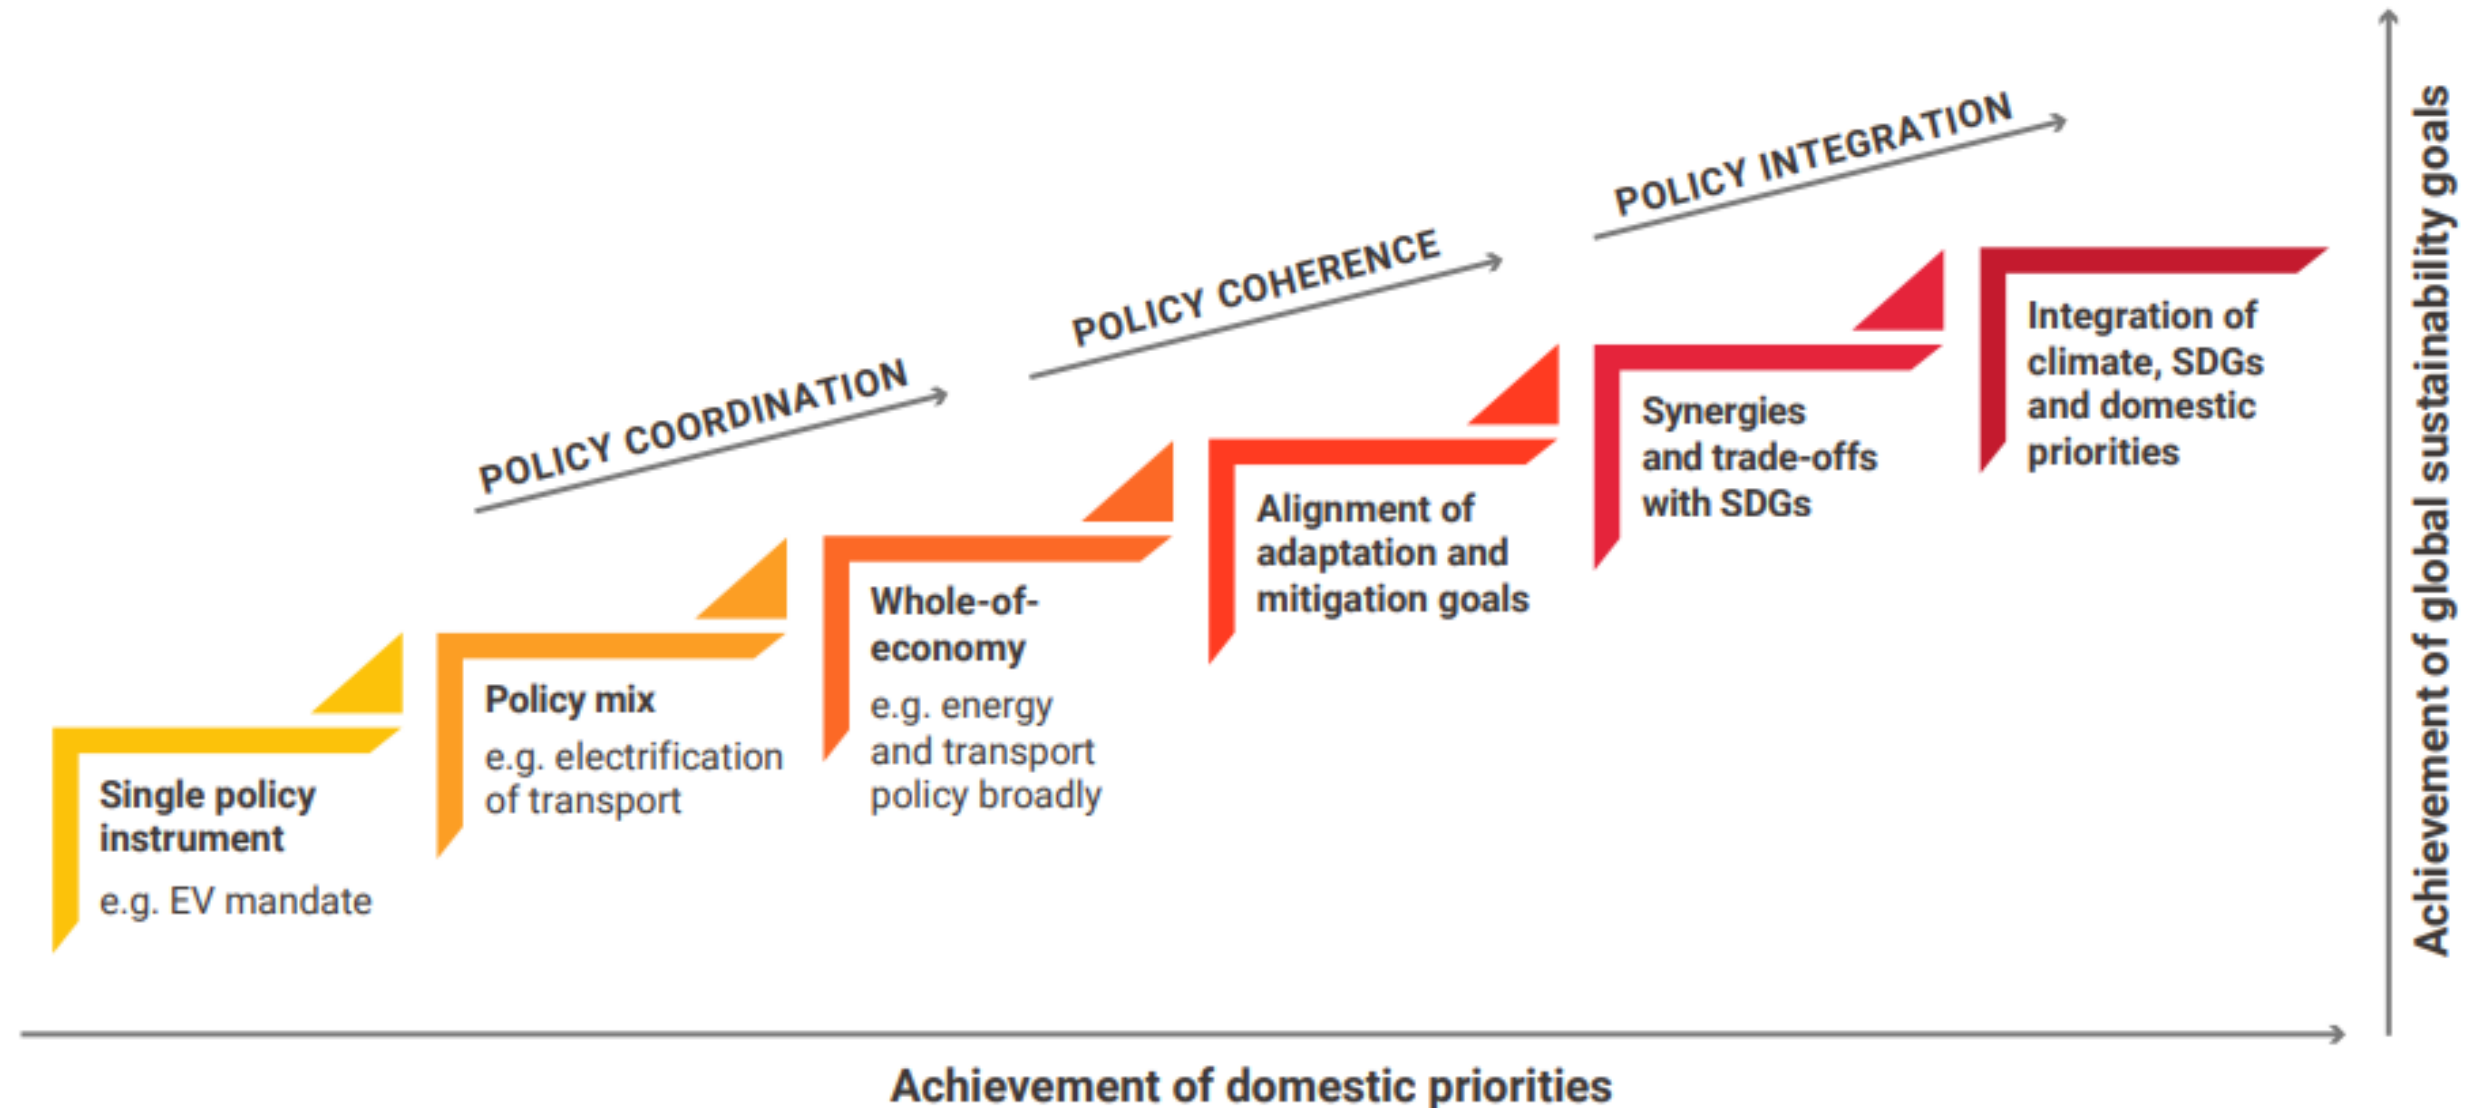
POLICY COORDINATION

POLICY COHERENCE

POLICY INTEGRATION

Single policy instrument

e.g. EV mandate

Policy mix

e.g. electrification of transport

Whole-of-economy

e.g. energy and transport policy broadly

Alignment of adaptation and mitigation goals

Synergies and trade-offs with SDGs

Integration of climate, SDGs and domestic priorities

Achievement of global sustainability goals

Achievement of domestic priorities